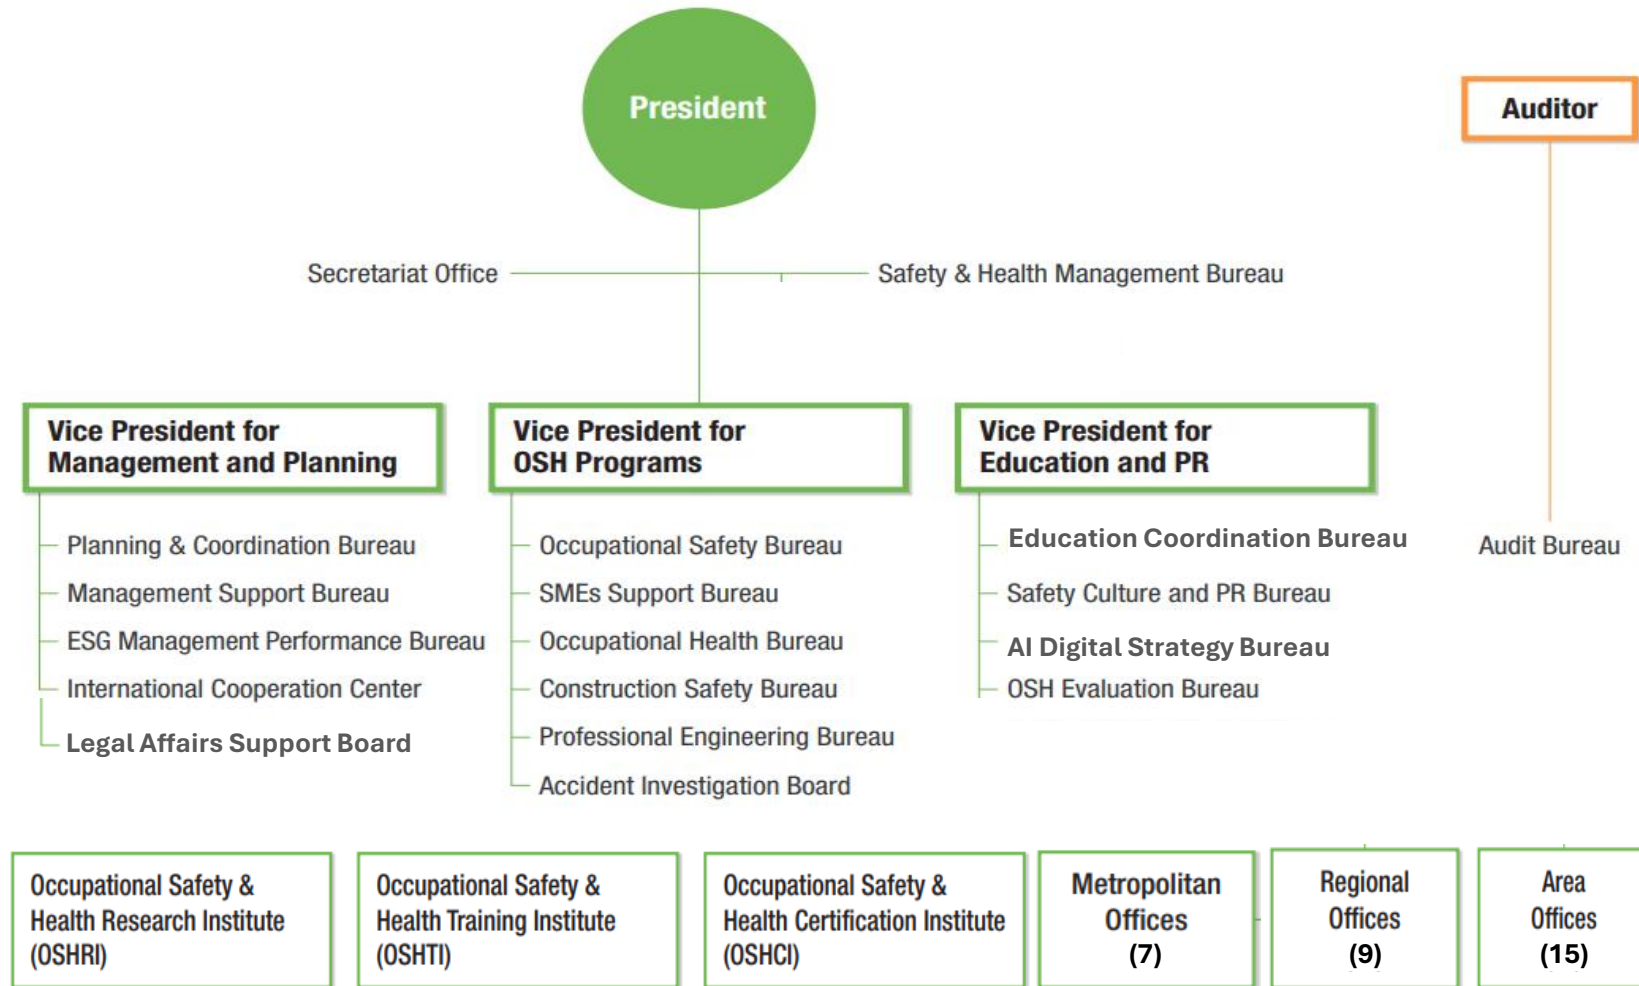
President

Auditor

Secretariat Office

Safety & Health Management Bureau

Vice President for Management and Planning

Planning & Coordination Bureau
Management Support Bureau
ESG Management Performance Bureau
International Cooperation Center
Legal Affairs Support Board

Vice President for OSH Programs

Occupational Safety Bureau
SMEs Support Bureau
Occupational Health Bureau
Construction Safety Bureau
Professional Engineering Bureau
Accident Investigation Board

Vice President for Education and PR

Education Coordination Bureau
Safety Culture and PR Bureau
AI Digital Strategy Bureau
OSH Evaluation Bureau

Audit Bureau

Occupational Safety & Health Research Institute (OSHRI)

Occupational Safety & Health Training Institute (OSHTI)

Occupational Safety & Health Certification Institute (OSHCI)

Metropolitan Offices (7)

Regional Offices (9)

Area Offices (15)